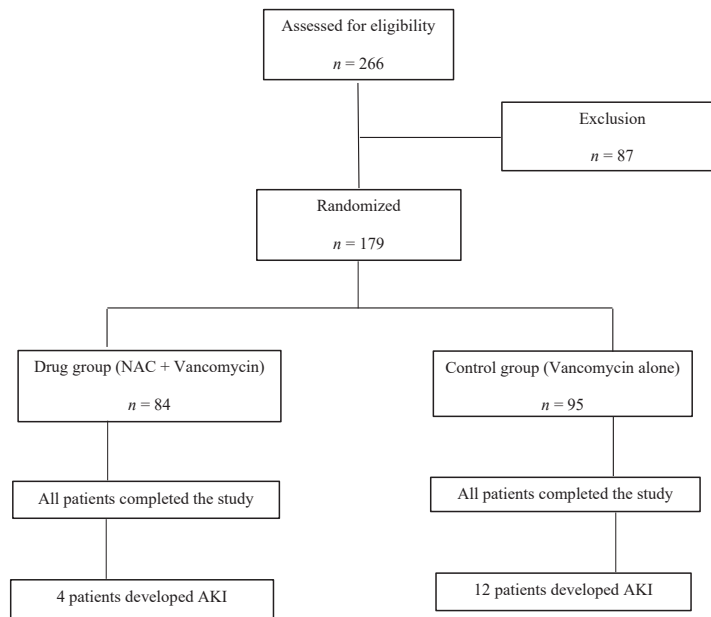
Assessed for eligibility

$n = 266$

Exclusion

$n = 87$

Randomized

$n = 179$

Drug group (NAC + Vancomycin)

$n = 84$

Control group (Vancomycin alone)

$n = 95$

All patients completed the study

All patients completed the study

4 patients developed AKI

12 patients developed AKI